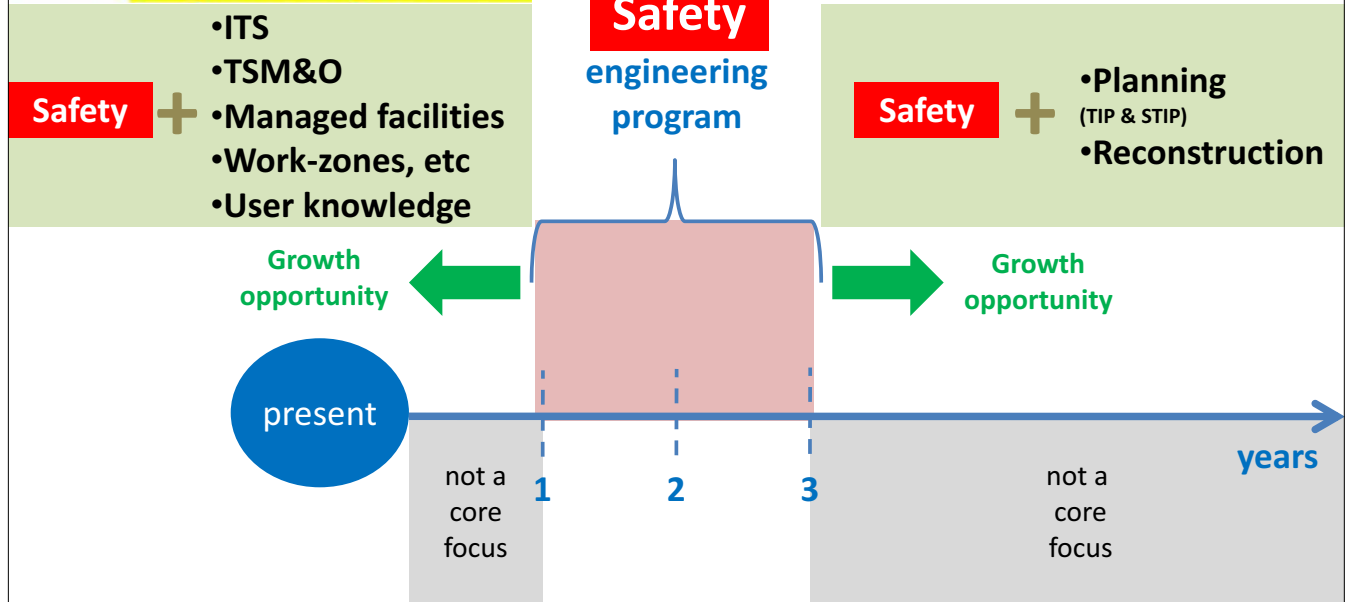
Safety

•ITS
•TSM&O
•Managed facilities
•Work-zones, etc
•User knowledge

Safety
engineering program

Safety

•Planning
(TIP & STIP)
•Reconstruction

Growth opportunity

Growth opportunity

present

not a core focus

1

2

3

not a core focus

years